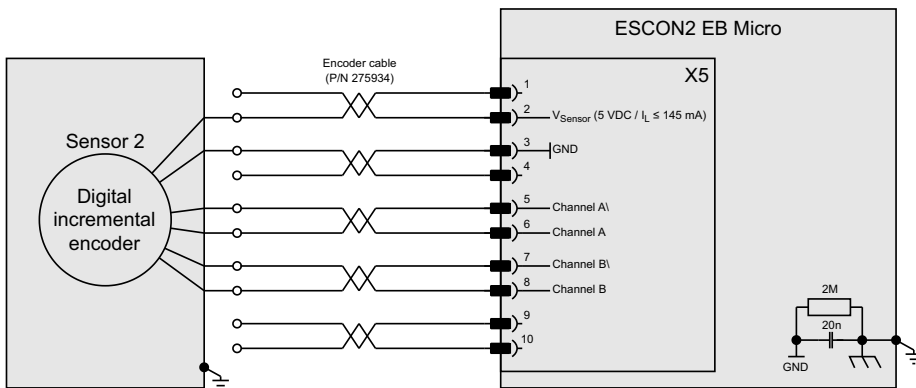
ESCON2 EB Micro

Encoder cable
(P/N 275934)

X5

Sensor 2

Digital incremental encoder

1

2 $V_{Sensor}$ (5 VDC / $I_L \leq$ 145 mA)

3 GND

4

5 Channel A\

6 Channel A

7 Channel B\

8 Channel B

9

10

2M

20n

GND